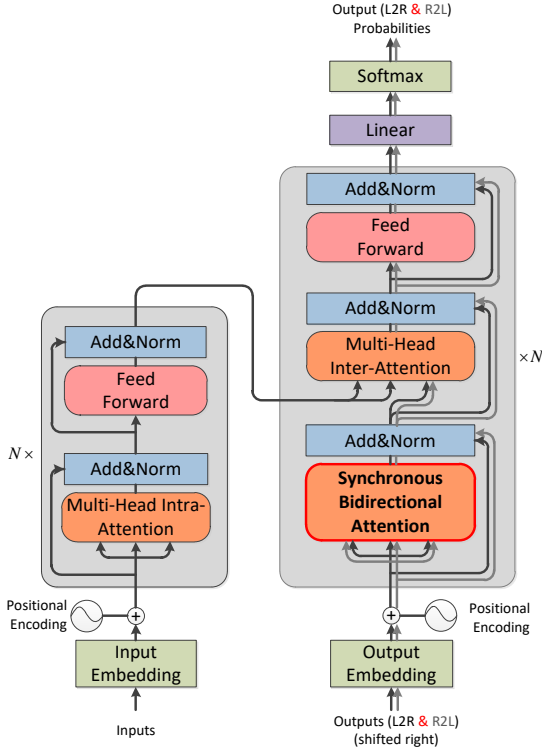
Output (L2R & R2L) Probabilities

Softmax

Linear

Add&Norm

Feed Forward

Add&Norm

Multi-Head Inter-Attention

$\times N$

Add&Norm

Synchronous Bidirectional Attention

Add&Norm

Feed Forward

$N \times$

Add&Norm

Multi-Head Intra-Attention

Positional Encoding

Positional Encoding

Input Embedding

Output Embedding

Inputs

Outputs (L2R & R2L) (shifted right)